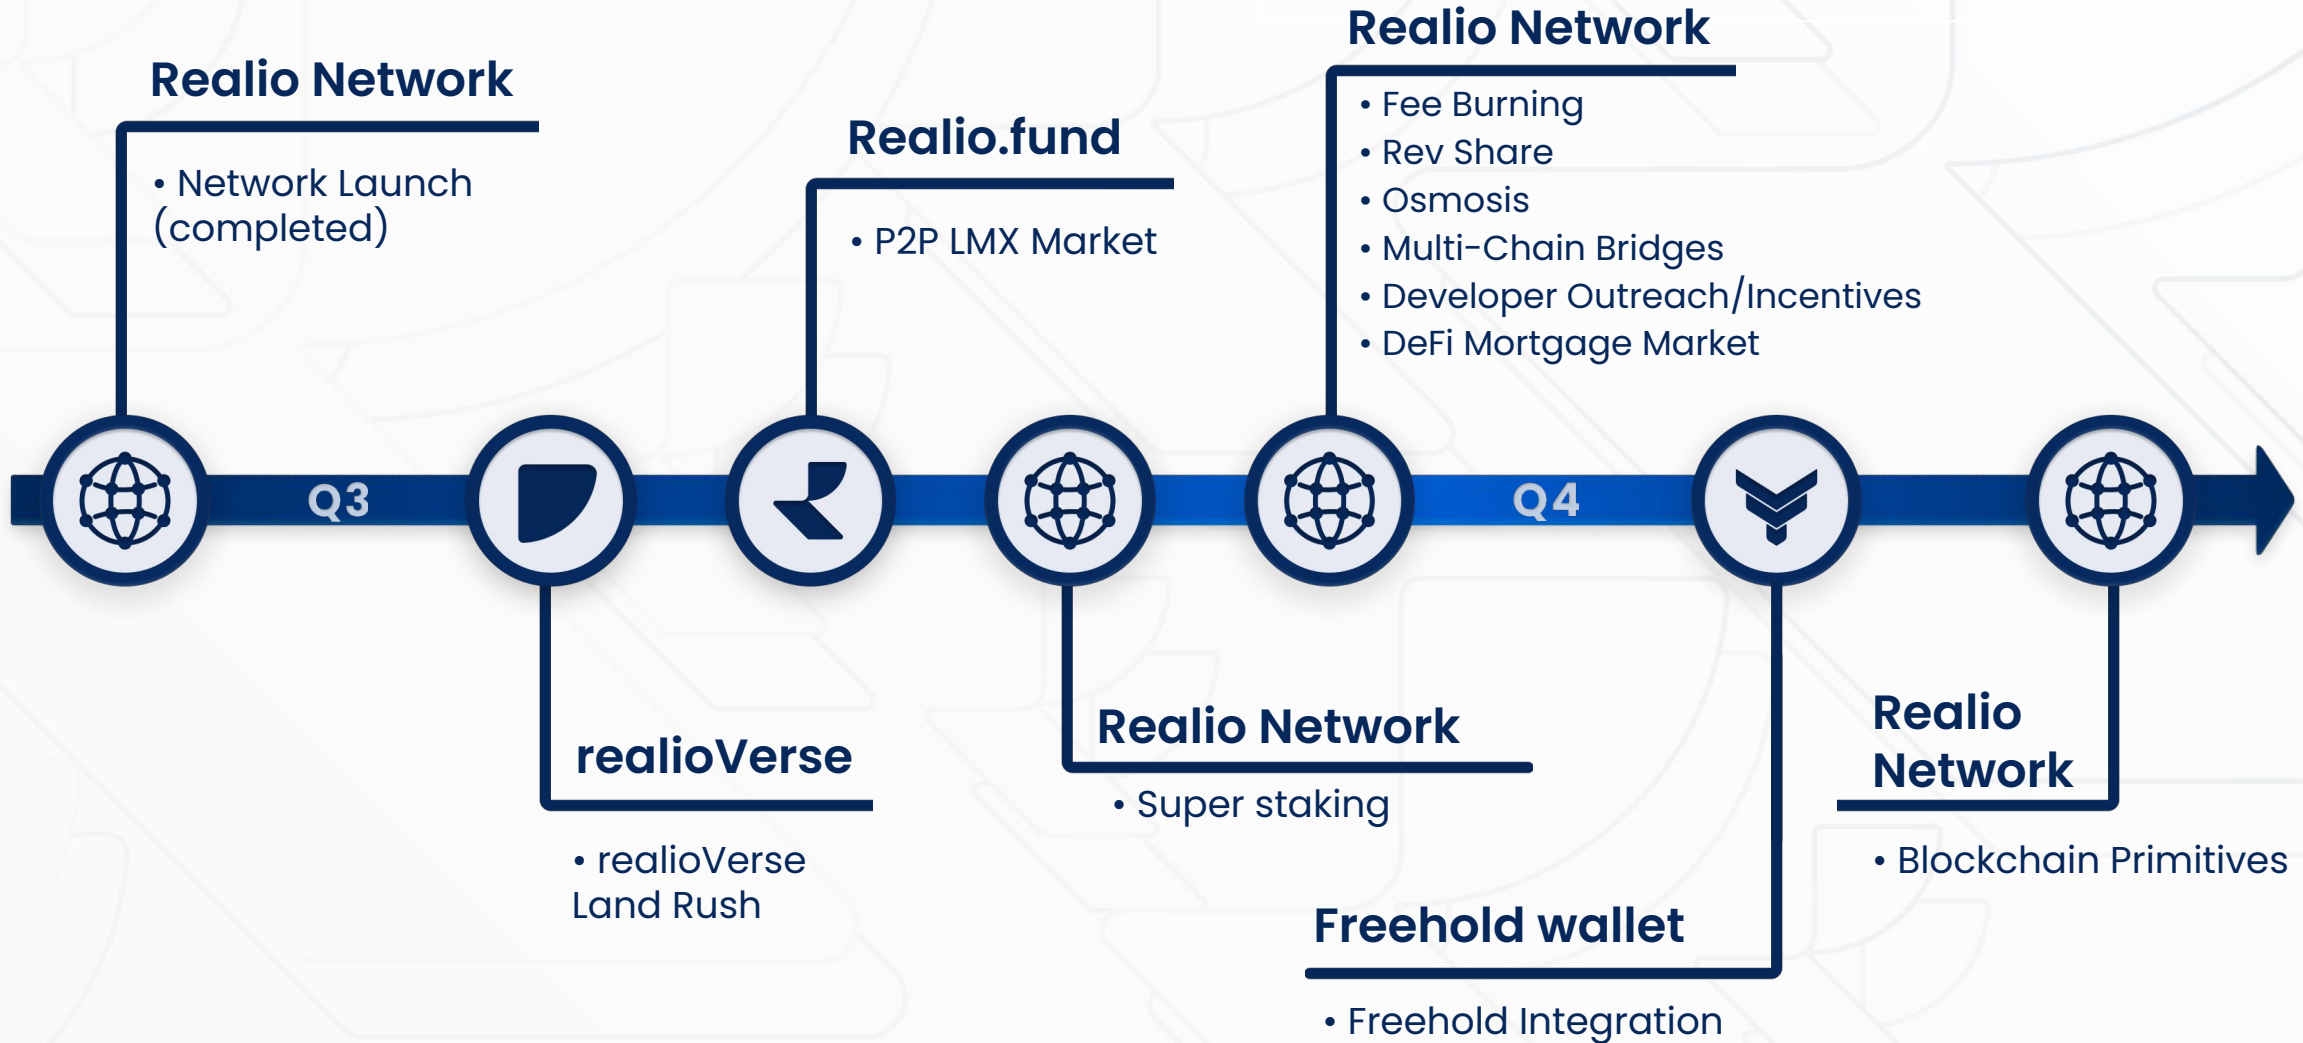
Realio Network

• Network Launch (completed)

Realio.fund

• P2P LMX Market

Realio Network

• Fee Burning
• Rev Share
• Osmosis
• Multi-Chain Bridges
• Developer Outreach/Incentives
• DeFi Mortgage Market

Q3

Q4

realioVerse

• realioVerse Land Rush

Realio Network

• Super staking

Freehold wallet

• Freehold Integration

Realio Network

• Blockchain Primitives